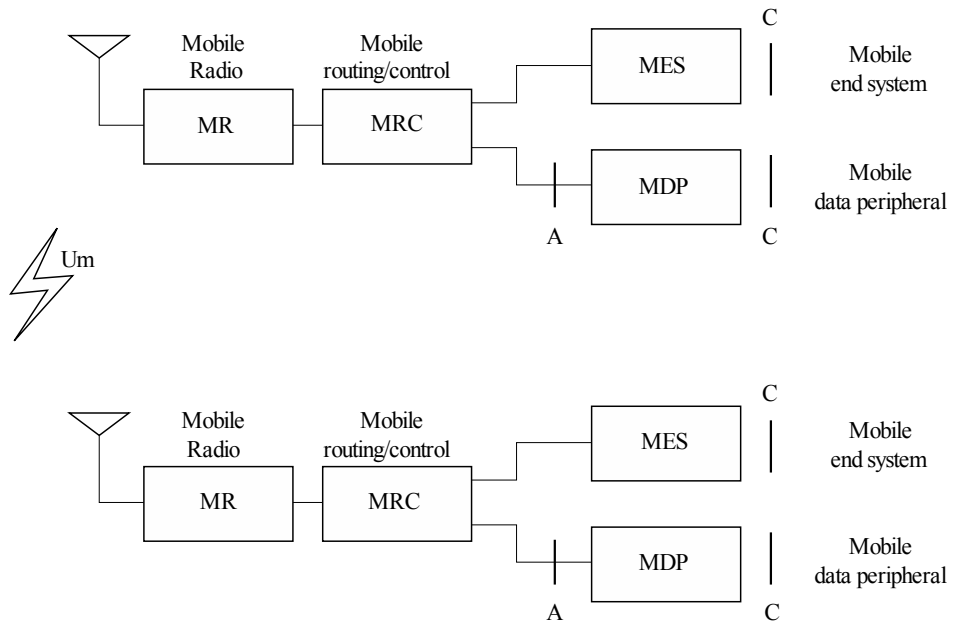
Mobile Radio

MR

Mobile routing/control

MRC

C

MES

Mobile end system

MDP

Mobile data peripheral

A

C

Um

Mobile Radio

MR

Mobile routing/control

MRC

C

MES

Mobile end system

MDP

Mobile data peripheral

A

C